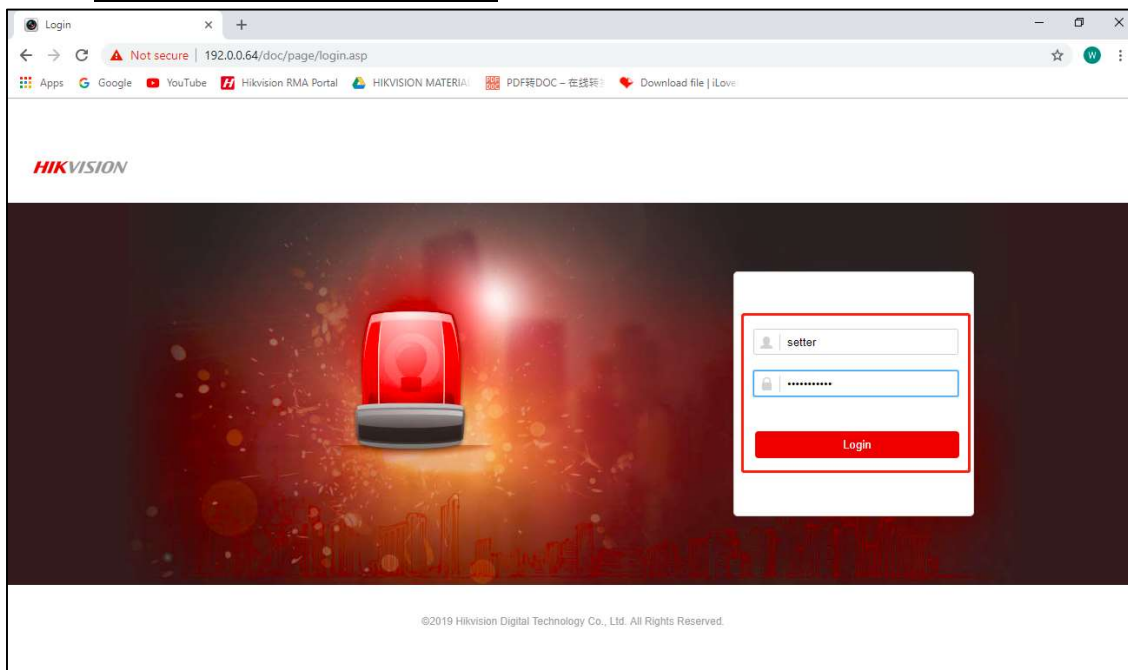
Login × +

Not secure | 192.0.0.64/doc/page/login.asp

W

Apps Google YouTube Hikvision RMA Portal HIKVISION MATERIAL PDF转DOC – 在线转 Download file | iLove

HIKVISION

setter

••••••••••••

Login

©2019 Hikvision Digital Technology Co., Ltd. All Rights Reserved.